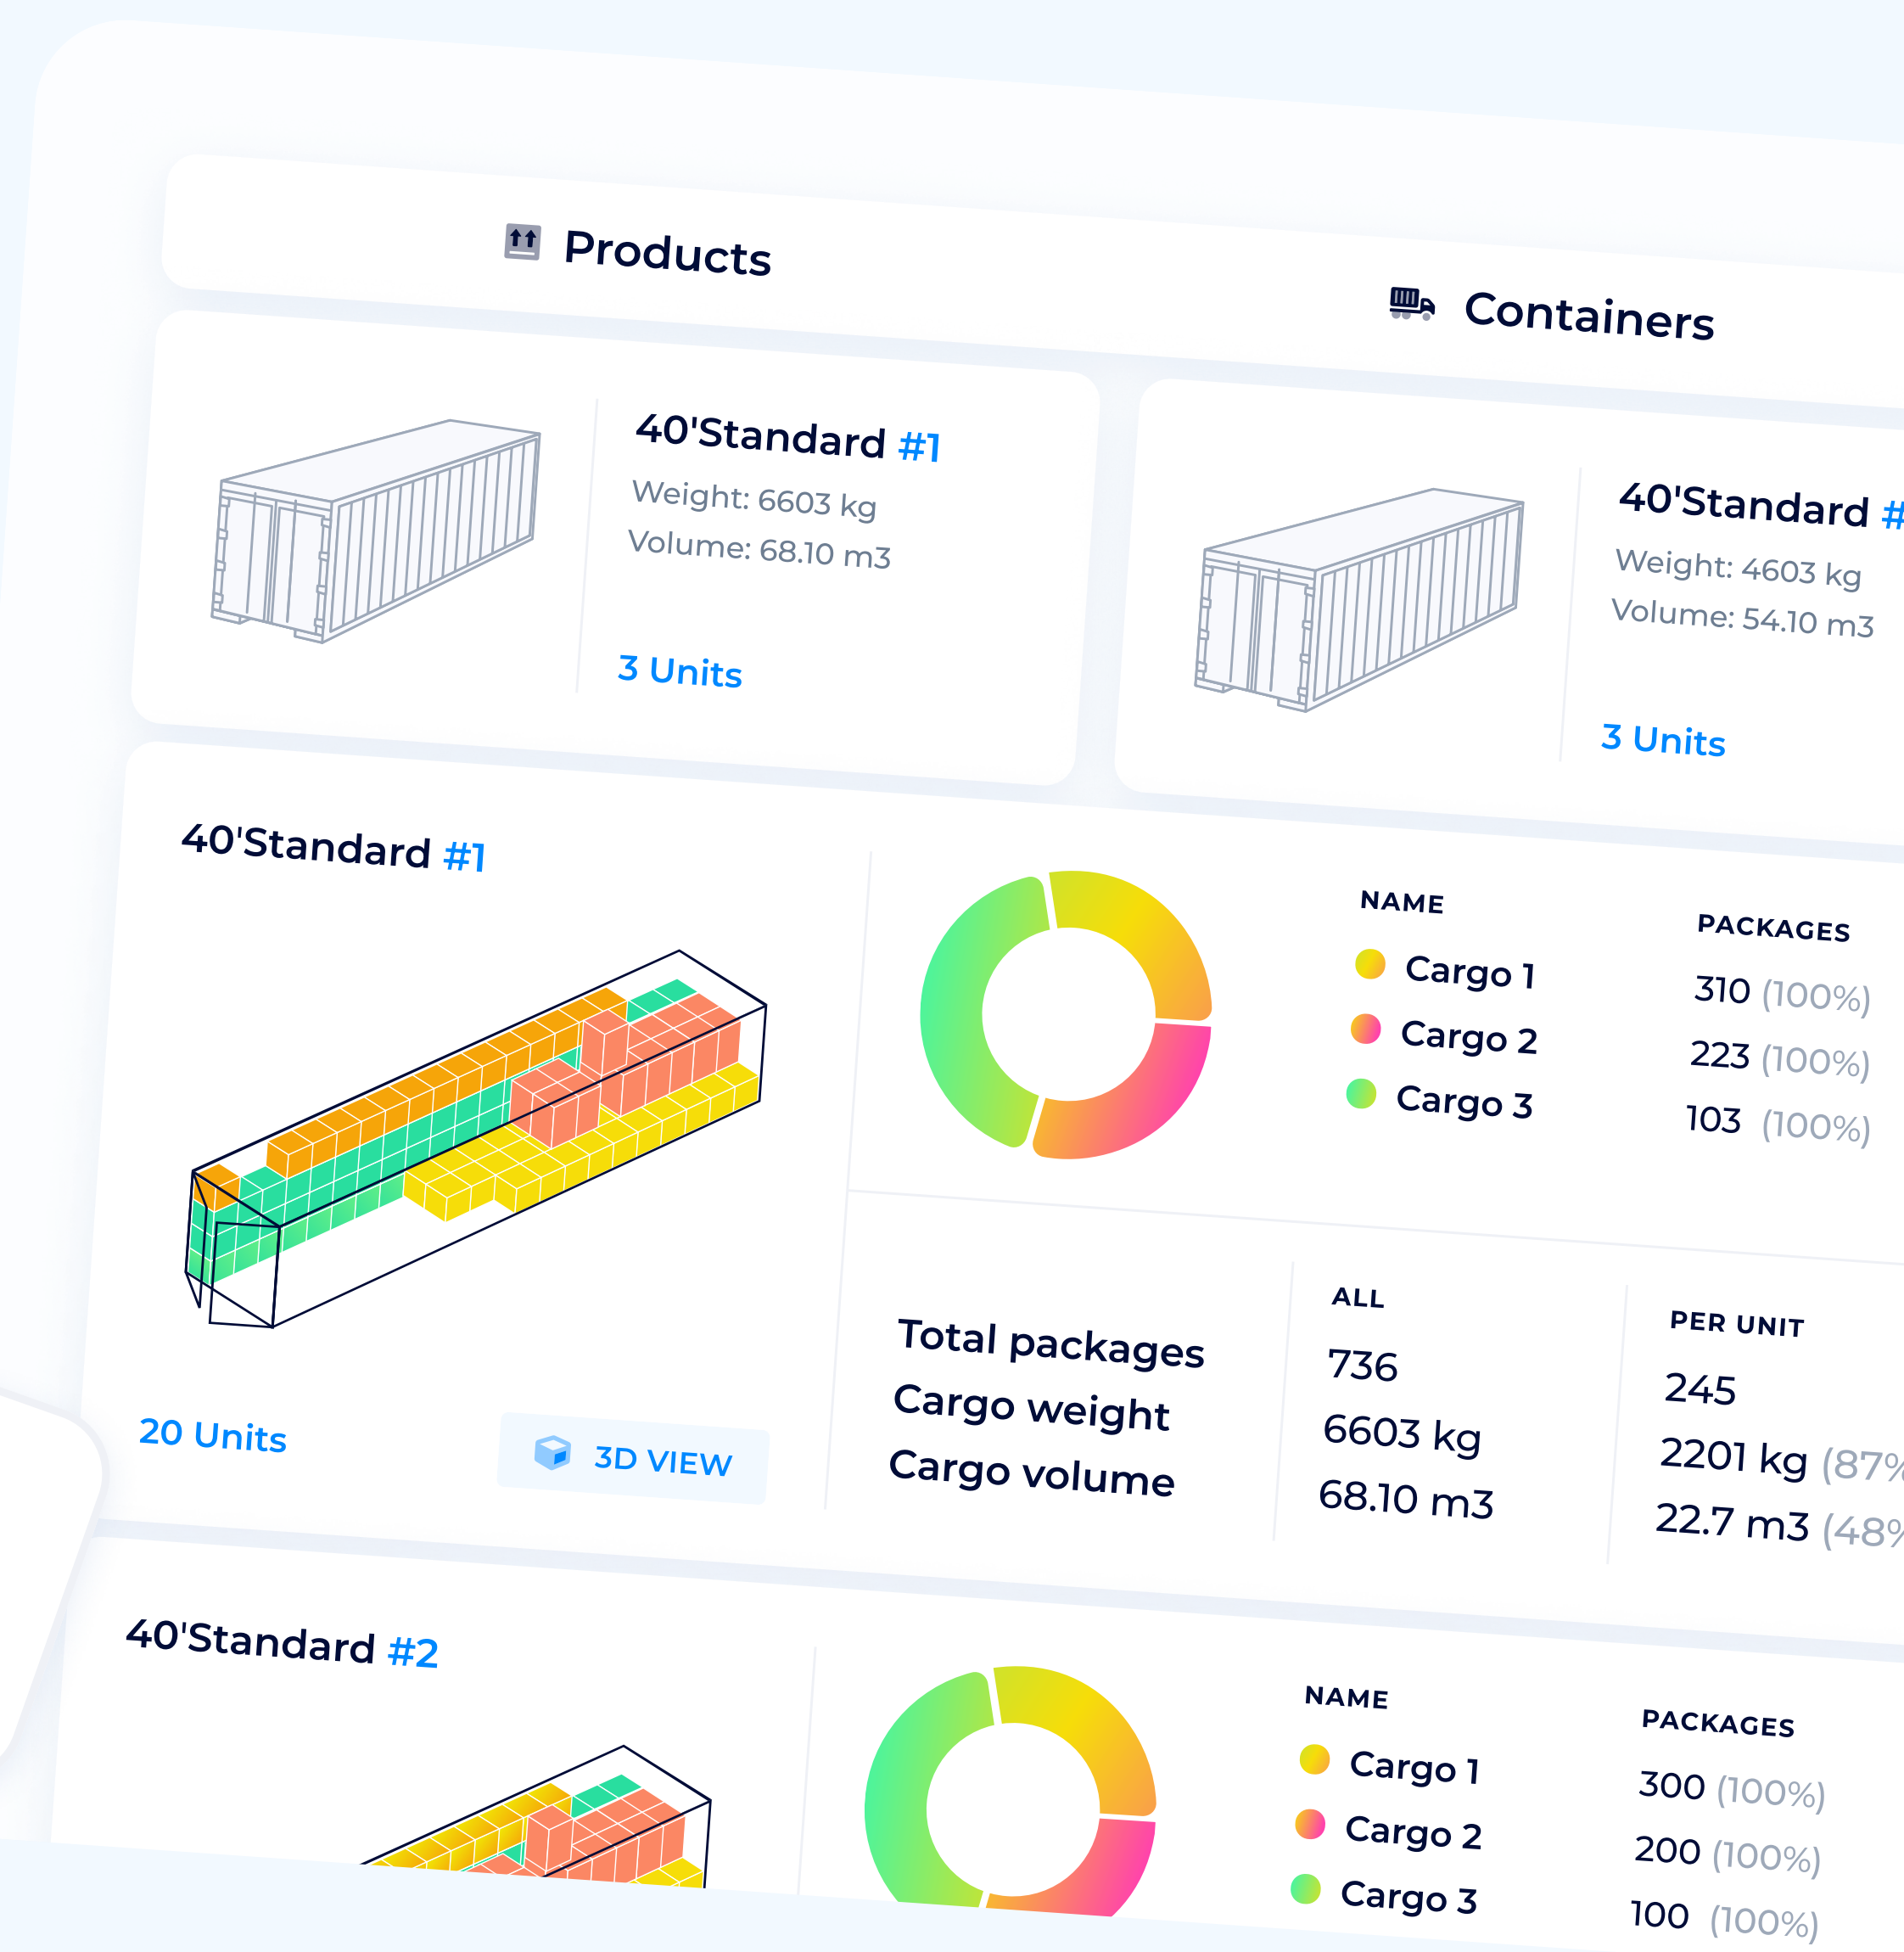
Products

Containers

40'Standard #1
Weight: 6603 kg
Volume: 68.10 m3
3 Units

40'Standard #
Weight: 4603 kg
Volume: 54.10 m3
3 Units

40'Standard #1

20 Units

3D VIEW

| NAME | PACKAGES |
|---|---|
| Cargo 1 | 310 (100%) |
| Cargo 2 | 223 (100%) |
| Cargo 3 | 103 (100%) |

| | ALL | PER UNIT |
|---|---|---|
| Total packages | 736 | 245 |
| Cargo weight | 6603 kg | 2201 kg (87% |
| Cargo volume | 68.10 m3 | 22.7 m3 (48% |

40'Standard #2

| NAME | PACKAGES |
|---|---|
| Cargo 1 | 300 (100%) |
| Cargo 2 | 200 (100%) |
| Cargo 3 | 100 (100%) |